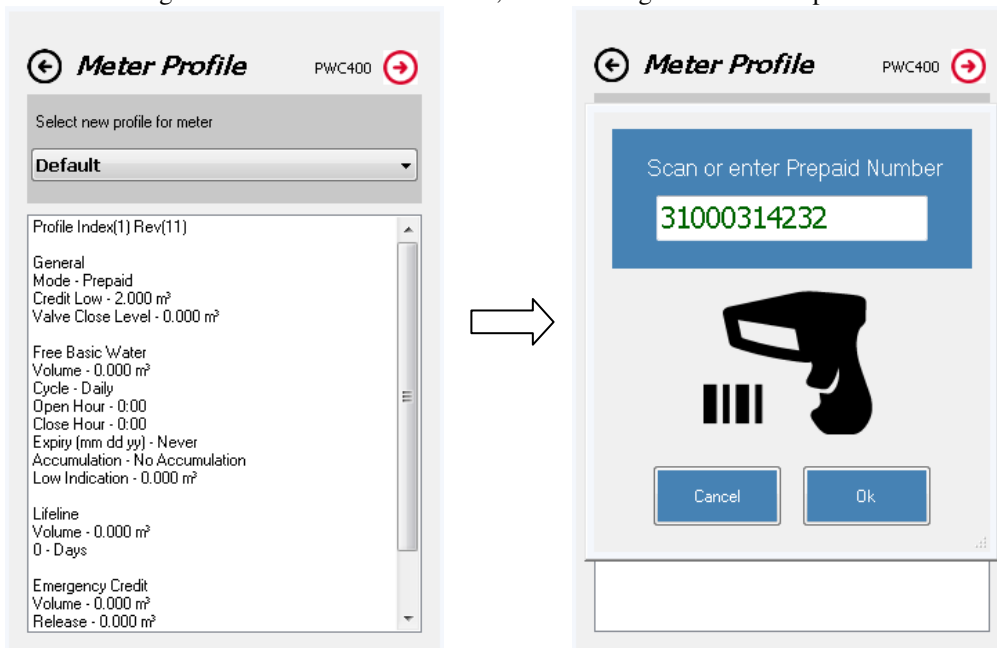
Meter Profile PWC400

Select new profile for meter

Default

Profile Index(1) Rev(11)

General
Mode - Prepaid
Credit Low - 2.000 m³
Valve Close Level - 0.000 m³

Free Basic Water
Volume - 0.000 m³
Cycle - Daily
Open Hour - 0:00
Close Hour - 0:00
Expiry (mm dd yy) - Never
Accumulation - No Accumulation
Low Indication - 0.000 m³

Lifeline
Volume - 0.000 m³
0 - Days

Emergency Credit
Volume - 0.000 m³
Release - 0.000 m³

Meter Profile PWC400

Scan or enter Prepaid Number

31000314232

Cancel

Ok